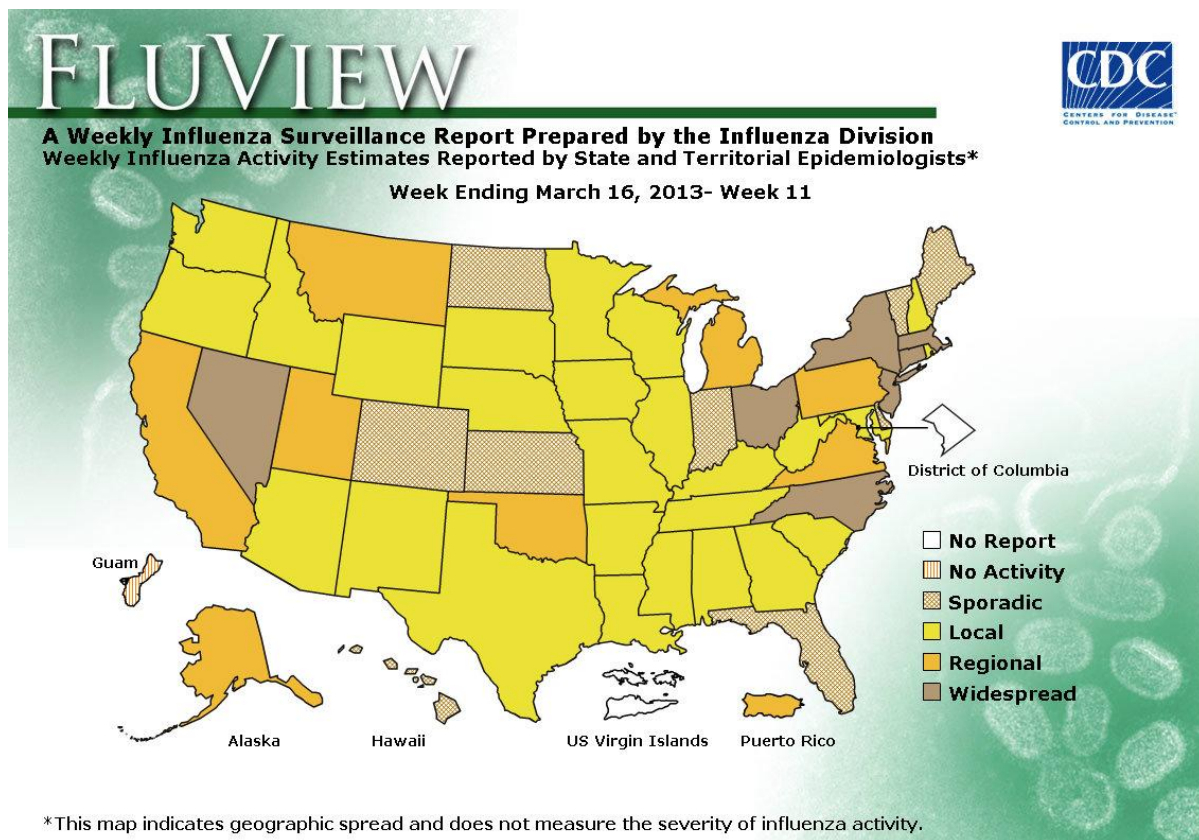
FLUVIEW

CDC
CENTERS FOR DISEASE CONTROL AND PREVENTION

A Weekly Influenza Surveillance Report Prepared by the Influenza Division
Weekly Influenza Activity Estimates Reported by State and Territorial Epidemiologists*

Week Ending March 16, 2013- Week 11

District of Columbia

Guam

No Report
No Activity
Sporadic
Local
Regional
Widespread

Alaska
Hawaii
US Virgin Islands
Puerto Rico

*This map indicates geographic spread and does not measure the severity of influenza activity.